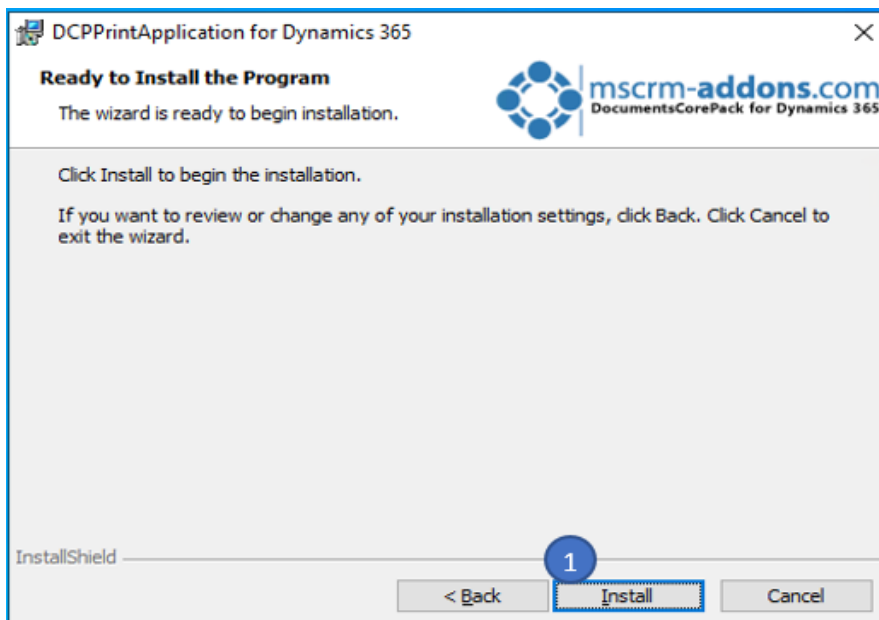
DCPPrintApplication for Dynamics 365

×

Ready to Install the Program

The wizard is ready to begin installation.

mscrm-addons.com
DocumentsCorePack for Dynamics 365

Click Install to begin the installation.

If you want to review or change any of your installation settings, click Back. Click Cancel to exit the wizard.

InstallShield

1

< Back

Install

Cancel